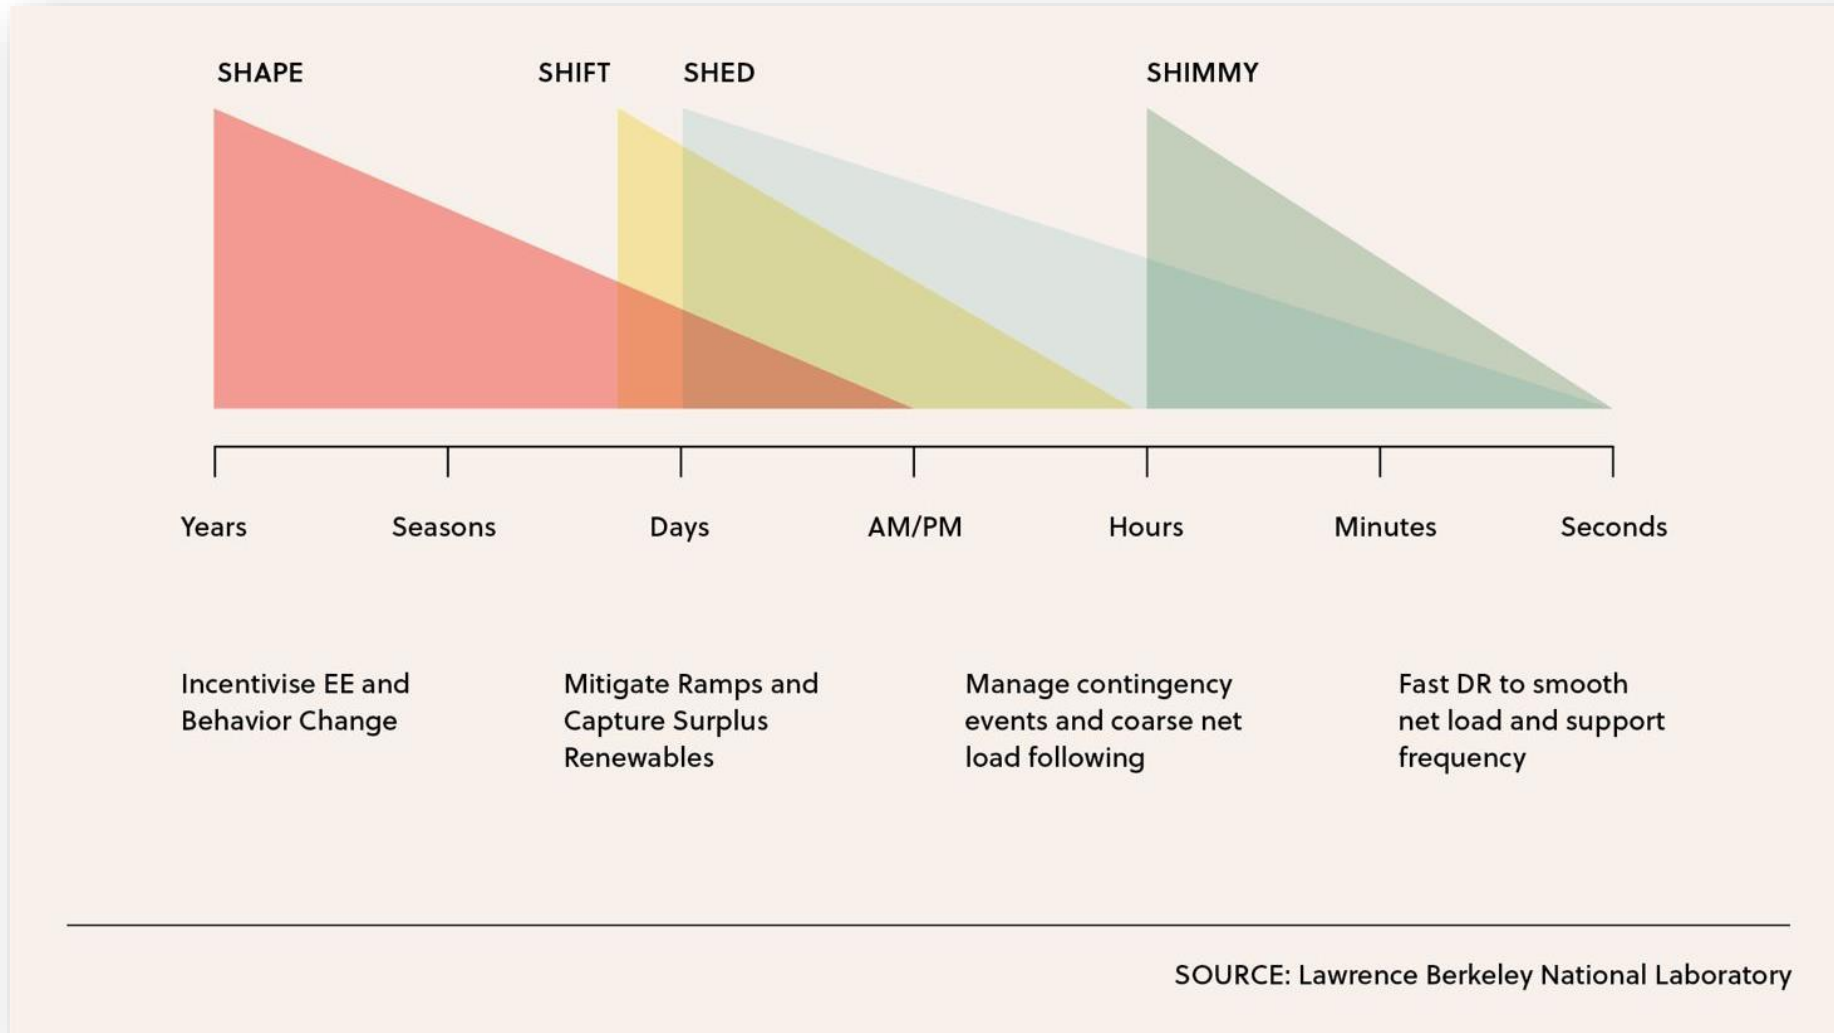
SHAPE SHIFT SHED SHIMMY

Years Seasons Days AM/PM Hours Minutes Seconds

Incentivise EE and Behavior Change

Mitigate Ramps and Capture Surplus Renewables

Manage contingency events and coarse net load following

Fast DR to smooth net load and support frequency

SOURCE: Lawrence Berkeley National Laboratory